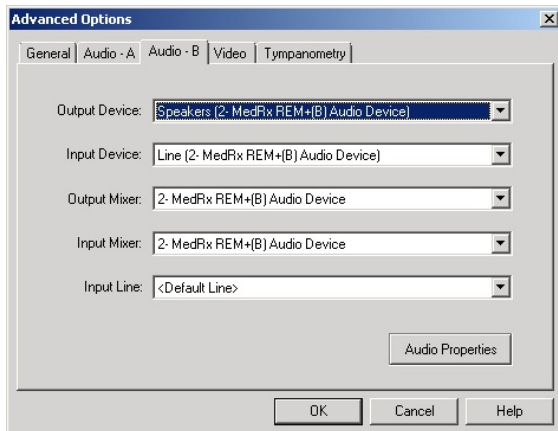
Advanced Options

General | Audio - A | Audio - B | Video | Tympanometry

Output Device: Speakers (2- MedRx REM+(B) Audio Device)

Input Device: Line (2- MedRx REM+(B) Audio Device)

Output Mixer: 2- MedRx REM+(B) Audio Device

Input Mixer: 2- MedRx REM+(B) Audio Device

Input Line: <Default Line>

Audio Properties

OK Cancel Help